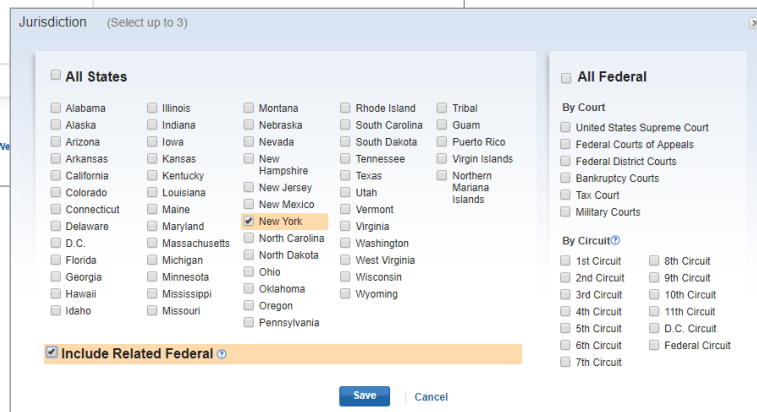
Jurisdiction (Select up to 3)

All States

Alabama
Alaska
Arizona
Arkansas
California
Colorado
Connecticut
Delaware
D.C.
Florida
Georgia
Hawaii
Idaho

Illinois
Indiana
Iowa
Kansas
Kentucky
Louisiana
Maine
Maryland
Massachusetts
Michigan
Minnesota
Mississippi
Missouri

Montana
Nebraska
Nevada
New Hampshire
New Jersey
New Mexico
New York
North Carolina
North Dakota
Ohio
Oklahoma
Oregon
Pennsylvania

Rhode Island
South Carolina
South Dakota
Tennessee
Texas
Utah
Vermont
Virginia
Washington
West Virginia
Wisconsin
Wyoming

Tribal
Guam
Puerto Rico
Virgin Islands
Northern Mariana Islands

Include Related Federal

All Federal

By Court
United States Supreme Court
Federal Courts of Appeals
Federal District Courts
Bankruptcy Courts
Tax Court
Military Courts

By Circuit
1st Circuit
2nd Circuit
3rd Circuit
4th Circuit
5th Circuit
6th Circuit
7th Circuit
8th Circuit
9th Circuit
10th Circuit
11th Circuit
D.C. Circuit
Federal Circuit

Save | Cancel